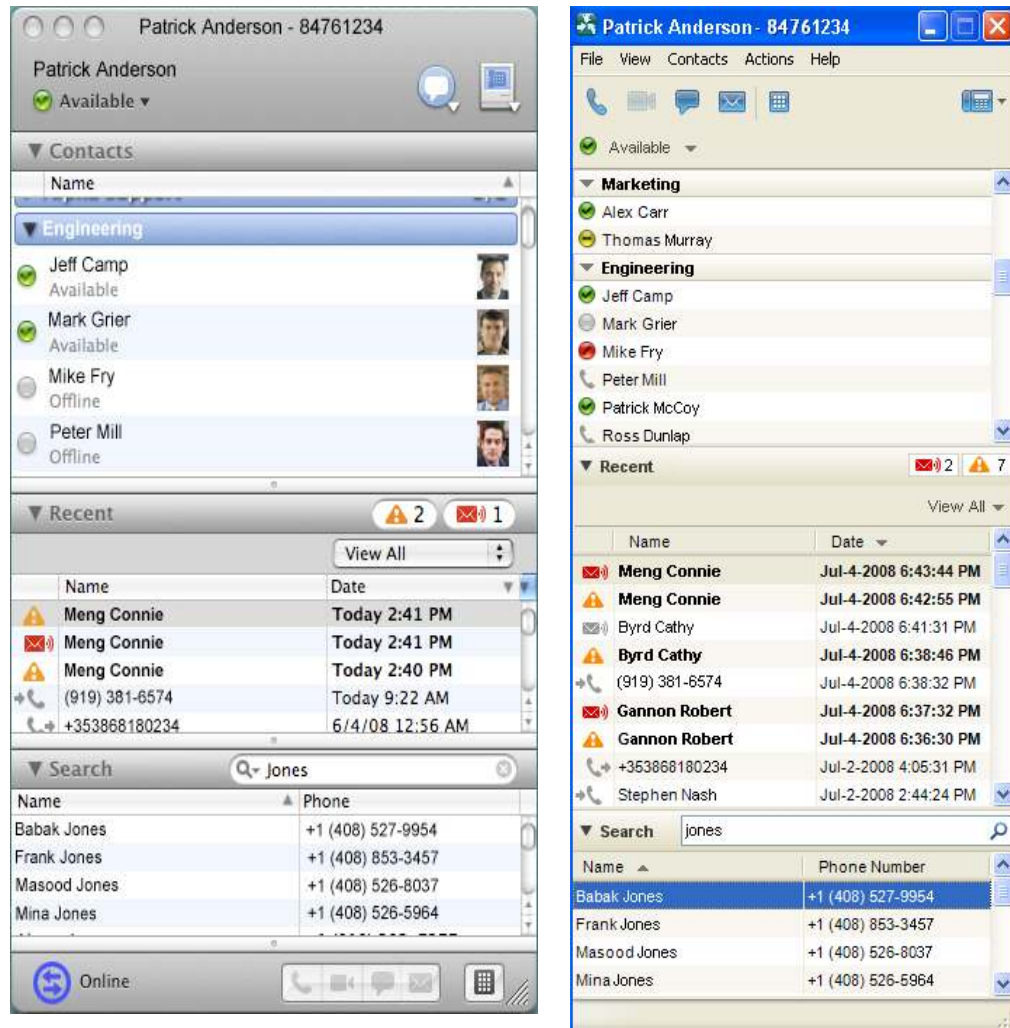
Patrick Anderson - 84761234

Patrick Anderson
Available ▾

▼ Contacts

Name

▼ Engineering

Jeff Camp
Available

Mark Grier
Available

Mike Fry
Offline

Peter Mill
Offline

▼ Recent
2 1

View All

| Name | Date |
|---|---|
| Meng Connie | Today 2:41 PM |
| Meng Connie | Today 2:41 PM |
| Meng Connie | Today 2:40 PM |
| (919) 381-6574 | Today 9:22 AM |
| +353868180234 | 6/4/08 12:56 AM |

▼ Search
Jones

| Name | Phone |
|---|---|
| Babak Jones | +1 (408) 527-9954 |
| Frank Jones | +1 (408) 853-3457 |
| Masood Jones | +1 (408) 526-8037 |
| Mina Jones | +1 (408) 526-5964 |

Online

Patrick Anderson - 84761234

File View Contacts Actions Help

Available

Marketing
Alex Carr
Thomas Murray
Engineering
Jeff Camp
Mark Grier
Mike Fry
Peter Mill
Patrick McCoy
Ross Dunlap

Recent
2 7

View All

| Name | Date |
|---|---|
| Meng Connie | Jul-4-2008 6:43:44 PM |
| Meng Connie | Jul-4-2008 6:42:55 PM |
| Byrd Cathy | Jul-4-2008 6:41:31 PM |
| Byrd Cathy | Jul-4-2008 6:38:46 PM |
| (919) 381-6574 | Jul-4-2008 6:38:32 PM |
| Gannon Robert | Jul-4-2008 6:37:32 PM |
| Gannon Robert | Jul-4-2008 6:36:30 PM |
| +353868180234 | Jul-2-2008 4:05:31 PM |
| Stephen Nash | Jul-2-2008 2:44:24 PM |

Search jones

| Name | Phone Number |
|---|---|
| Babak Jones | +1 (408) 527-9954 |
| Frank Jones | +1 (408) 853-3457 |
| Masood Jones | +1 (408) 526-8037 |
| Mina Jones | +1 (408) 526-5964 |